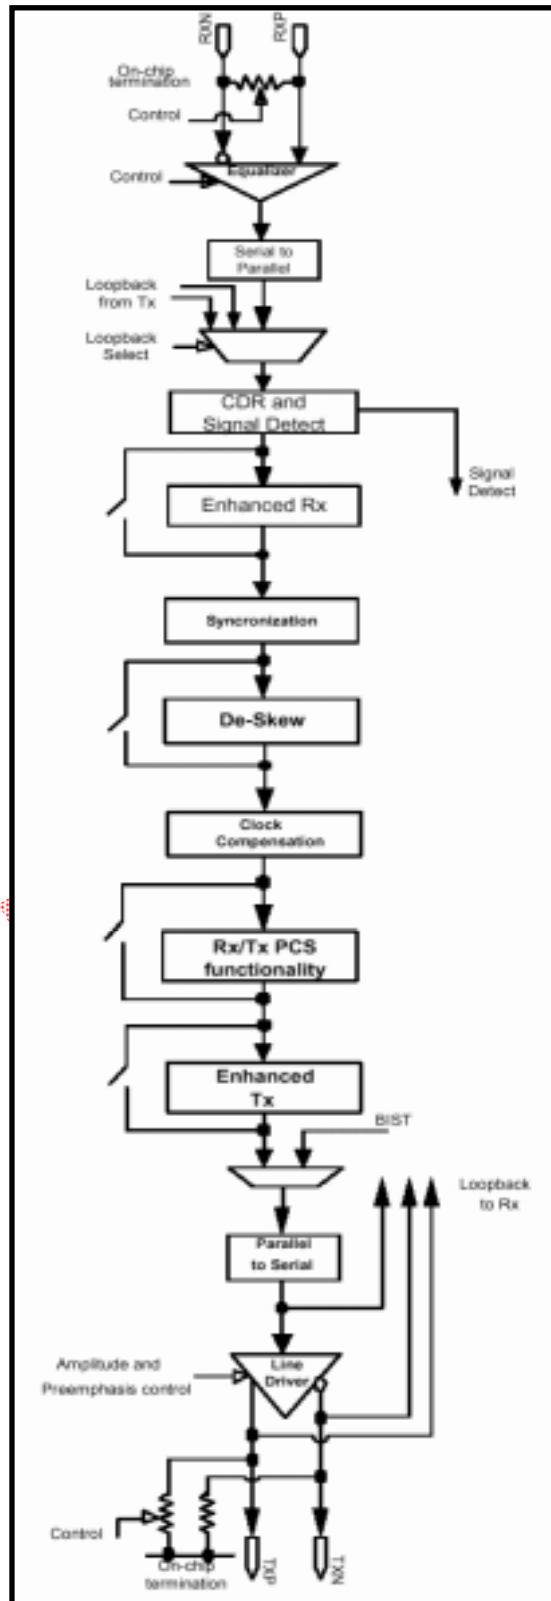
RXN
RXP
On-chip termination
Control
Control
Equalizer
Serial to Parallel
Loopback from Tx
Loopback Select
CDR and Signal Detect
Signal Detect
Enhanced Rx
Syncronization
De-Skew
Clock Compensation
Rx/Tx PCS functionality
Enhanced Tx
BIST
Loopback to Rx
Parallel to Serial
Amplitude and Preemphasis control
Line Driver
Control
On-chip termination
TXP
TXN